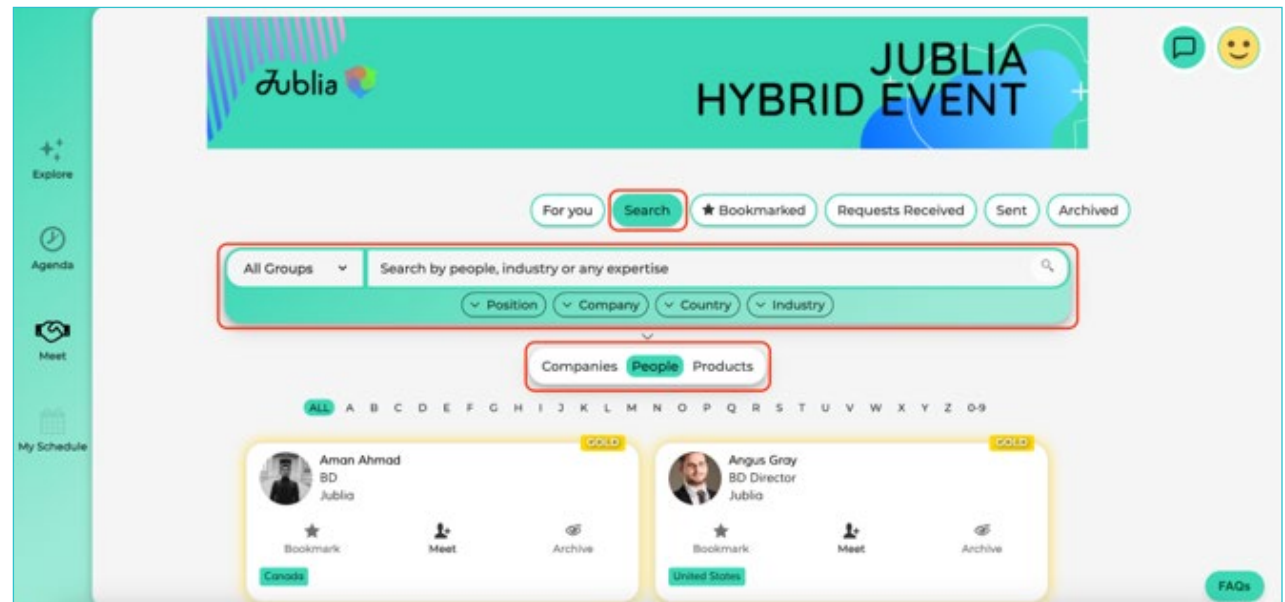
Jublia

JUBLIA HYBRID EVENT

Explore

Agenda

Meet

My Schedule

For you Search Bookmarked Requests Received Sent Archived

All Groups Search by people, industry or any expertise

Position Company Country Industry

Companies People Products

ALL A B C D E F G H I J K L M N O P Q R S T U V W X Y Z 0-9

GOLD

Aman Ahmad
BD
Jublia

Bookmark Meet Archive

Canada

GOLD

Angus Gray
BD Director
Jublia

Bookmark Meet Archive

United States

FAQs